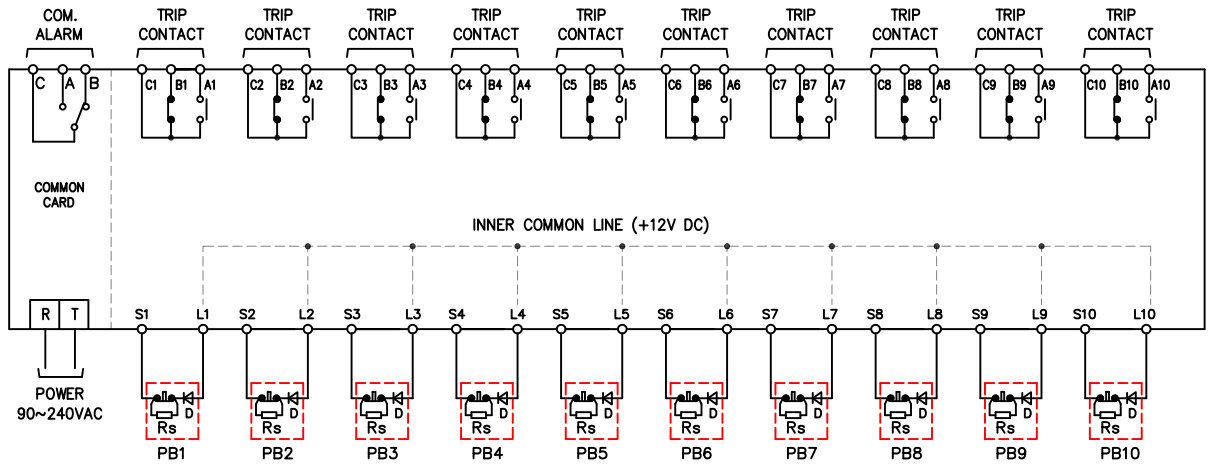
COM. ALARM

C A B

TRIP CONTACT C1 B1 A1

TRIP CONTACT C2 B2 A2

TRIP CONTACT C3 B3 A3

TRIP CONTACT C4 B4 A4

TRIP CONTACT C5 B5 A5

TRIP CONTACT C6 B6 A6

TRIP CONTACT C7 B7 A7

TRIP CONTACT C8 B8 A8

TRIP CONTACT C9 B9 A9

TRIP CONTACT C10 B10 A10

COMMON CARD

INNER COMMON LINE (+12V DC)

R T

POWER 90~240VAC

S1 L1 S2 L2 S3 L3 S4 L4 S5 L5 S6 L6 S7 L7 S8 L8 S9 L9 S10 L10

D Rs PB1

D Rs PB2

D Rs PB3

D Rs PB4

D Rs PB5

D Rs PB6

D Rs PB7

D Rs PB8

D Rs PB9

D Rs PB10